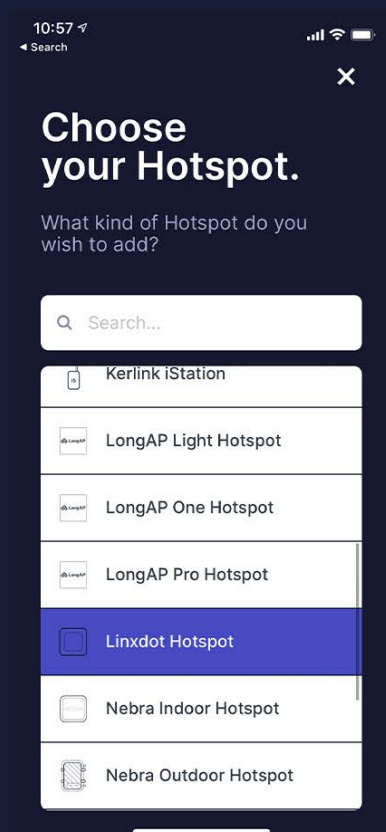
10:57
◂ Search

×

Choose your Hotspot.

What kind of Hotspot do you wish to add?

Search...

Kerlink iStation

LongAP Light Hotspot

LongAP One Hotspot

LongAP Pro Hotspot

Linxdot Hotspot

Nebra Indoor Hotspot

Nebra Outdoor Hotspot